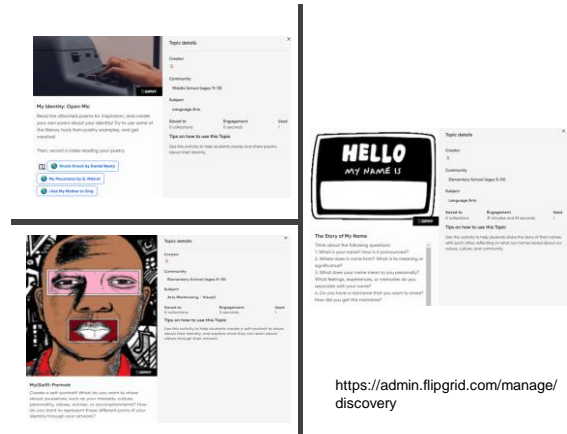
Topic details

Creator

Community
Middle School (ages 11-18)

Subject
Language Arts

Saved to
0 collections

Engagement
0 seconds

Used
1

Tips on how to use this Topic
Use this activity to help students create and share poems about their identity.

GIPHY

My Identity: Open Mic

Read the attached poems for inspiration, and create your own poem about your identity! Try to use some of the literary tools from poetry examples, and get creative!

Then, record a video reading your poetry.

Knock Knock by Daniel Beaty

My Mountains by G. Walker

I Ask My Mother to Sing

HELLO
MY NAME IS

GIPHY

Topic details

Creator

Community
Elementary School (ages 6-10)

Subject
Language Arts

Saved to
0 collections

Engagement
0 minutes and 10 seconds

Used
1

Tips on how to use this Topic
Use this activity to help students share the story of their names with each other, reflecting on what our names reveal about our values, culture, and community.

The Story of My Name

Think about the following questions:
1. What is your name? How is it pronounced?
2. Where does it come from? What is its meaning or significance?
3. What does your name mean to you personally? What feelings, experiences, or memories do you associate with your name?
4. Do you have a nickname that you want to share? How did you get this nickname?

Topic details

Creator

Community
Elementary School (ages 6-10)

Subject
Arts (Performing / Visual)

Saved to
0 collections

Engagement
0 seconds

Used
1

Tips on how to use this Topic
Use this activity to help students create a self portrait to show about their identity, and explore what their own traits values reflect through their artwork.

My(Self)-Portrait

Create a self portrait! What do you want to show about yourselves, such as your interests, culture, personality, values, stories, or accomplishments? How do you want to represent these different parts of your identity through your artwork?

https://admin.flipgrid.com/manage/discovery